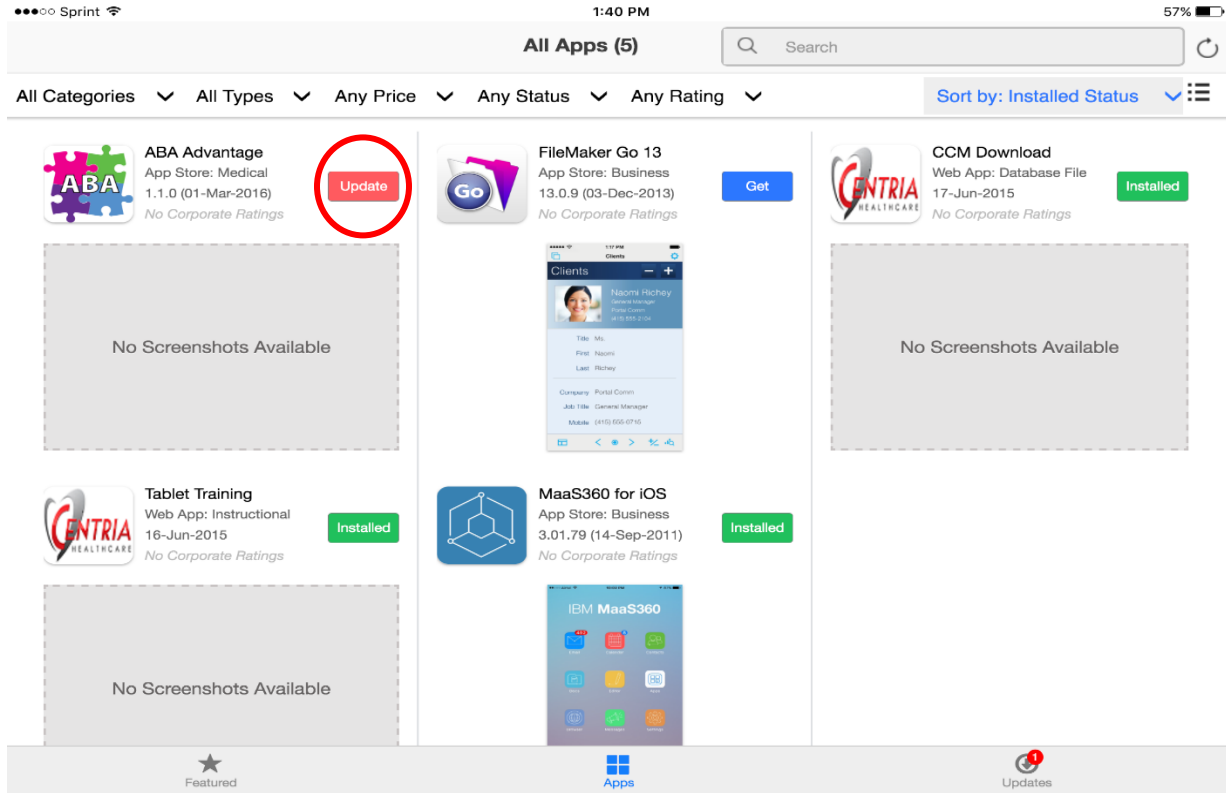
●●●○○ Sprint 1:40 PM 57%

All Apps (5)

Search

All Categories All Types Any Price Any Status Any Rating Sort by: Installed Status

ABA
ABA Advantage
App Store: Medical
1.1.0 (01-Mar-2016)
No Corporate Ratings
Update

No Screenshots Available

Go
FileMaker Go 13
App Store: Business
13.0.9 (03-Dec-2013)
No Corporate Ratings
Get

Clients
Clients
Naomi Richey
General Manager
Portal Comm
Title Ms.
First Naomi
Last Richey
Company Portal Comm
Job Title General Manager
Mobile (415) 555-0716

CENTRIA HEALTHCARE
CCM Download
Web App: Database File
17-Jun-2015
No Corporate Ratings
Installed

No Screenshots Available

CENTRIA HEALTHCARE
Tablet Training
Web App: Instructional
16-Jun-2015
No Corporate Ratings
Installed

No Screenshots Available

MaaS360 for iOS
App Store: Business
3.01.79 (14-Sep-2011)
No Corporate Ratings
Installed

IBM MaaS360

Featured Apps Updates
1